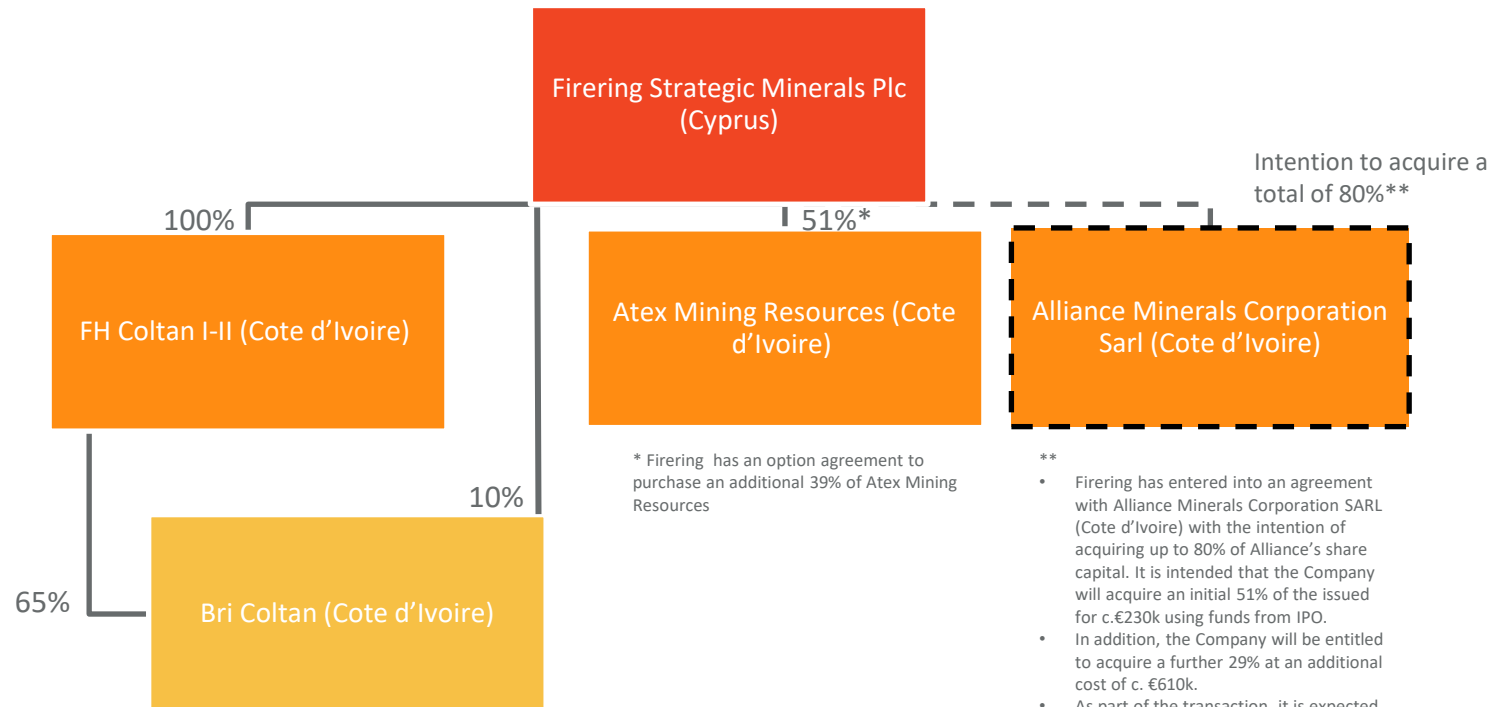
Firering Strategic Minerals Plc (Cyprus)

Intention to acquire a total of 80%**

100%

51%*

FH Coltan I-II (Cote d'Ivoire)

Atex Mining Resources (Cote d'Ivoire)

Alliance Minerals Corporation Sarl (Cote d'Ivoire)

* Firering has an option agreement to purchase an additional 39% of Atex Mining Resources

**

- Firering has entered into an agreement with Alliance Minerals Corporation SARL (Cote d'Ivoire) with the intention of acquiring up to 80% of Alliance's share capital. It is intended that the Company will acquire an initial 51% of the issued for c.€230k using funds from IPO.
- In addition, the Company will be entitled to acquire a further 29% at an additional cost of c. €610k.
- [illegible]

10%

65%

Bri Coltan (Cote d'Ivoire)